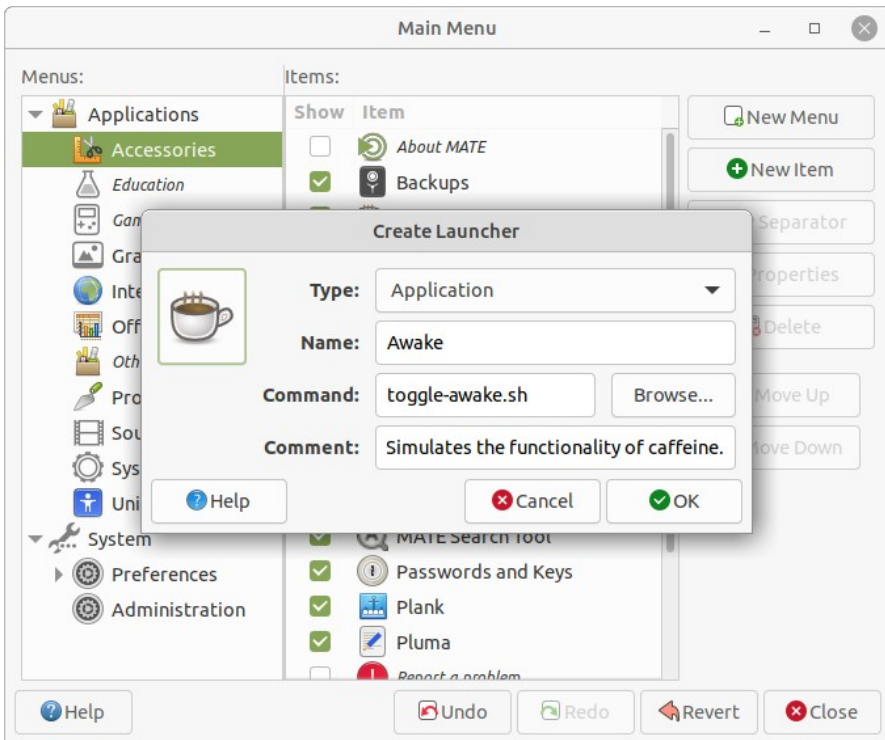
Main Menu

Menus:
Applications
Accessories
Education
Gam
Gra
Inte
Off
Oth
Pro
Sou
Sys
Uni
System
Preferences
Administration

Items:
Show Item
About MATE
Backups
MATE Search Tool
Passwords and Keys
Plank
Pluma
Report a problem

New Menu
New Item
Separator
Properties
Delete
Move Up
Move Down

Create Launcher
Type: Application
Name: Awake
Command: toggle-awake.sh Browse...
Comment: Simulates the functionality of caffeine.
Help
Cancel
OK

Help
Undo
Redo
Revert
Close